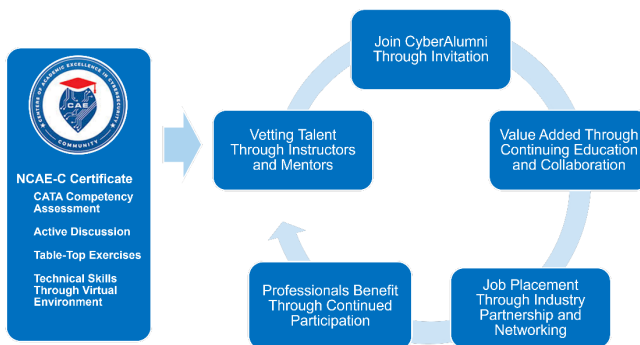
CENTERS OF ACADEMIC EXCELLENCE IN CYBERSECURITY

CAE

COMMUNITY

NCAE-C Certificate

CATA Competency Assessment

Active Discussion

Table-Top Exercises

Technical Skills Through Virtual Environment

Join CyberAlumni Through Invitation

Value Added Through Continuing Education and Collaboration

Job Placement Through Industry Partnership and Networking

Professionals Benefit Through Continued Participation

Vetting Talent Through Instructors and Mentors